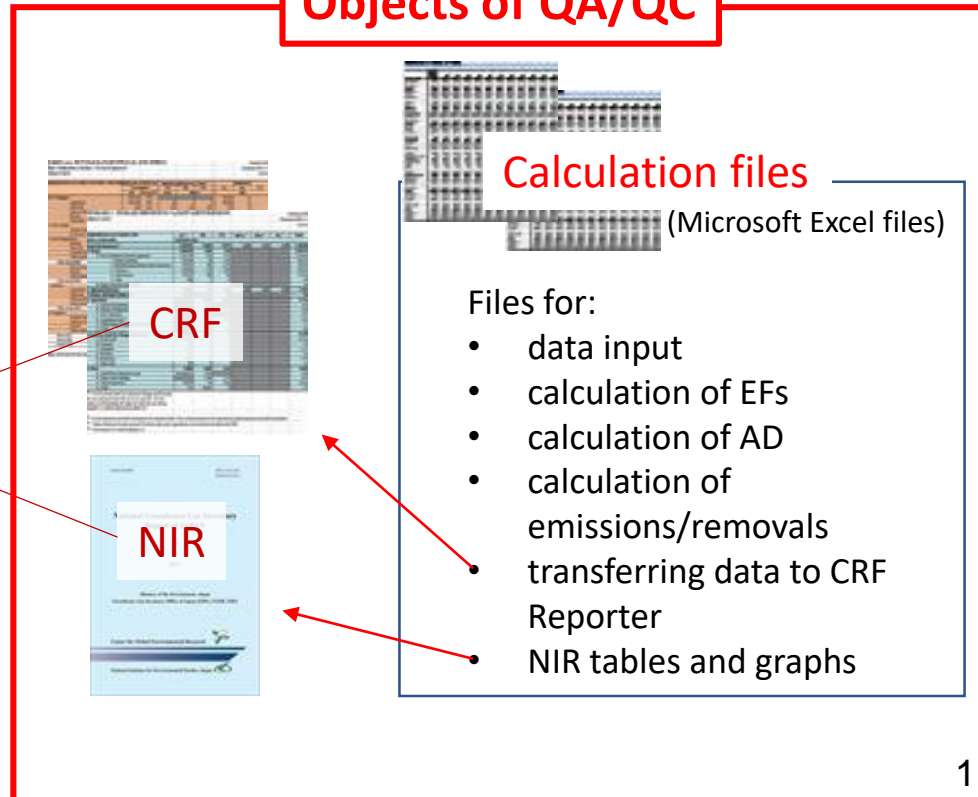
Objects of QA/QC

CRF

NIR

Calculation files

(Microsoft Excel files)

Files for:
- data input
- calculation of EFs
- calculation of AD
- calculation of emissions/removals
- transferring data to CRF Reporter
- NIR tables and graphs

1